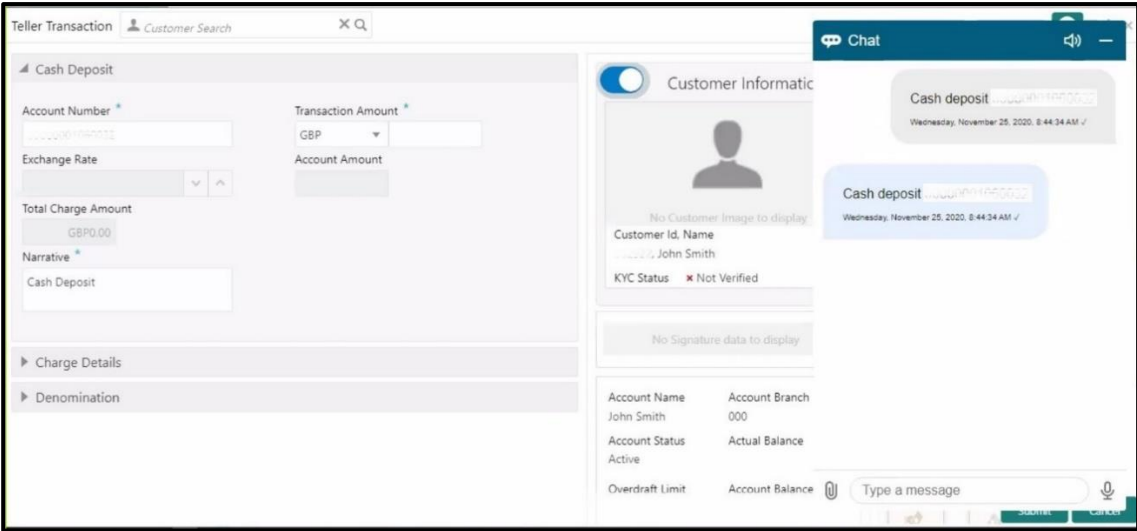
Teller Transaction Customer Search

Cash Deposit

Account Number *
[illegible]

Transaction Amount *
GBP

Exchange Rate

Account Amount

Total Charge Amount
GBP0.00

Narrative *
Cash Deposit

Charge Details

Denomination

Customer Informatic

No Customer Image to display

Customer Id, Name
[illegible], John Smith

KYC Status ✖ Not Verified

No Signature data to display

Account Name
John Smith

Account Branch
000

Account Status
Active

Actual Balance

Overdraft Limit

Account Balance

Chat

Cash deposit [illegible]
Wednesday, November 25, 2020, 8:44:34 AM ✓

Cash deposit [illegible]
Wednesday, November 25, 2020, 8:44:34 AM ✓

Type a message

Submit

Cancel